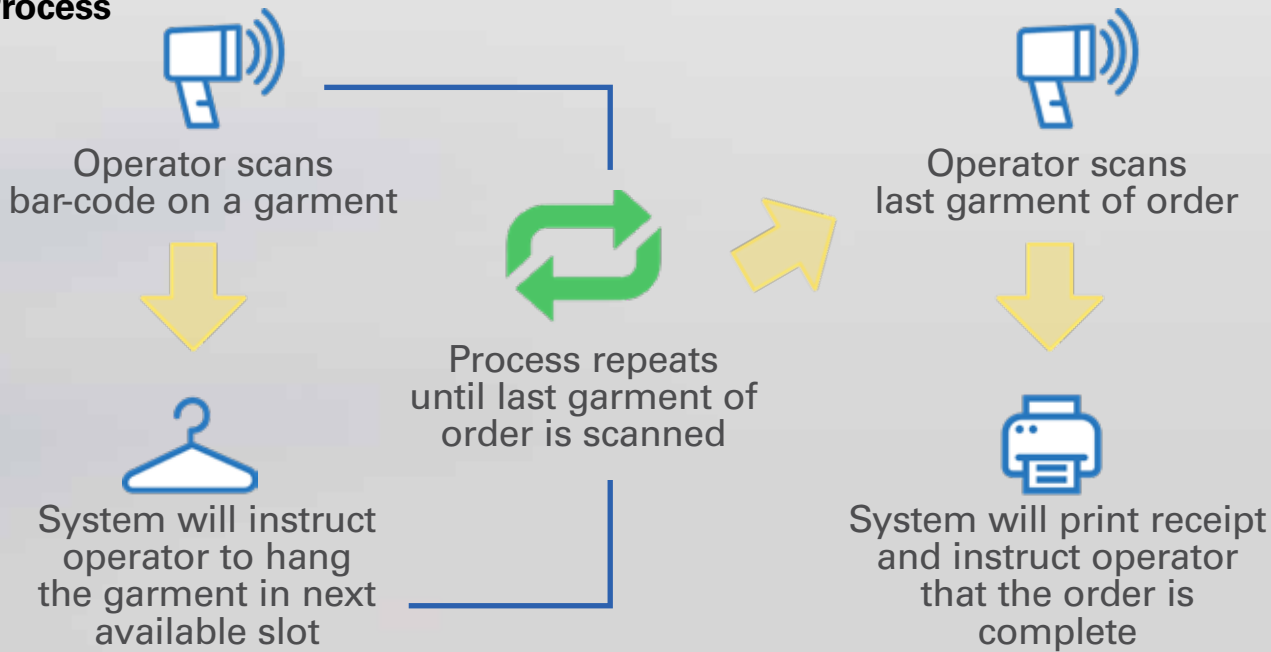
rocess

Operator scans bar-code on a garment

System will instruct operator to hang the garment in next available slot

Process repeats until last garment of order is scanned

Operator scans last garment of order

System will print receipt and instruct operator that the order is complete